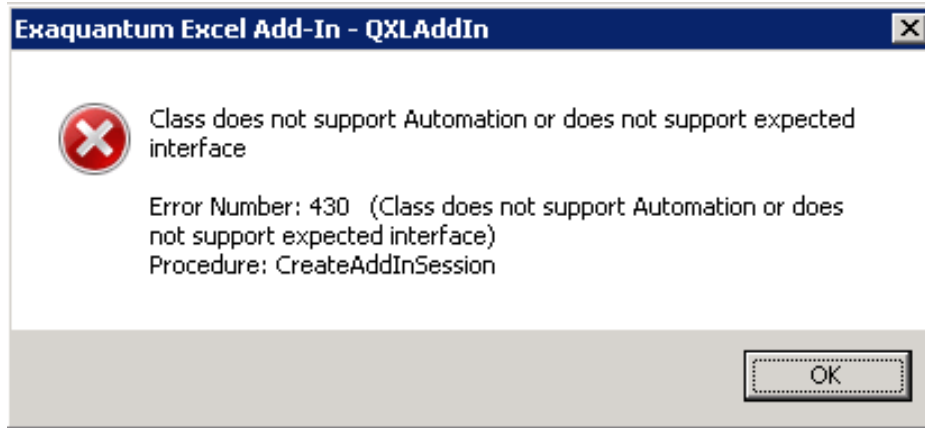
Exaquantum Excel Add-In - QXLAddIn

Class does not support Automation or does not support expected interface

Error Number: 430 (Class does not support Automation or does not support expected interface)
Procedure: CreateAddInSession

OK